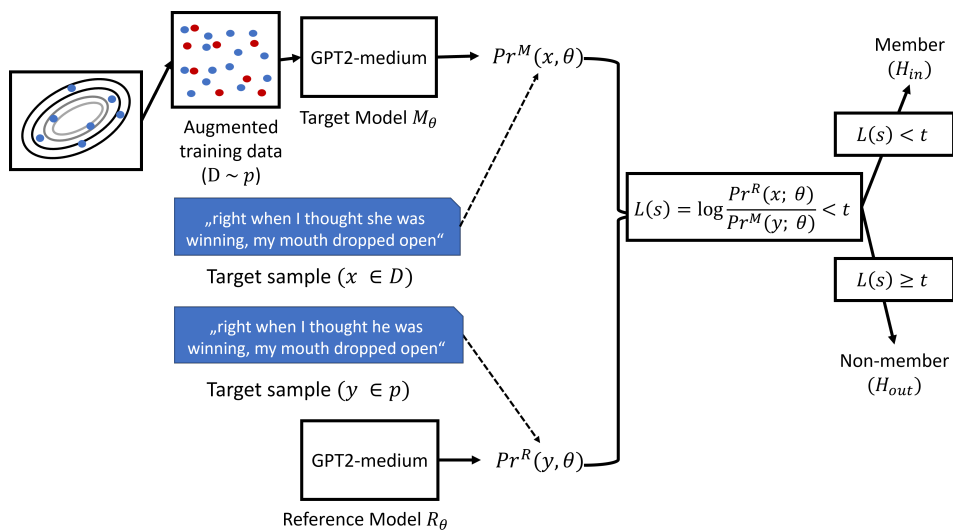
Augmented training data $(D \sim p)$

GPT2-medium

Target Model $M_\theta$

$Pr^M(x, \theta)$

„right when I thought she was winning, my mouth dropped open"

Target sample $(x \in D)$

„right when I thought he was winning, my mouth dropped open"

Target sample $(y \in p)$

GPT2-medium

Reference Model $R_\theta$

$Pr^R(y, \theta)$

$L(s) = \log \frac{Pr^R(x;\ \theta)}{Pr^M(y;\ \theta)} < t$

Member $(H_{in})$

$L(s) < t$

$L(s) \geq t$

Non-member $(H_{out})$